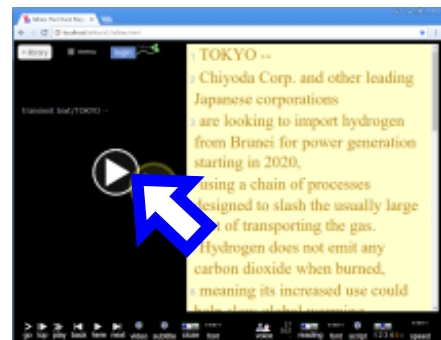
< library

login

Content list(TOKYO --

TOKYO --
Chiyoda Corp. and other leading Japanese corporations
are looking to import hydrogen from Brunei for power generation starting in 2020,
using a chain of processes designed to slash the usually large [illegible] of transporting the gas.
Hydrogen does not emit any carbon dioxide when burned,
meaning its increased use could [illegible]

go top play back here next video subtitle